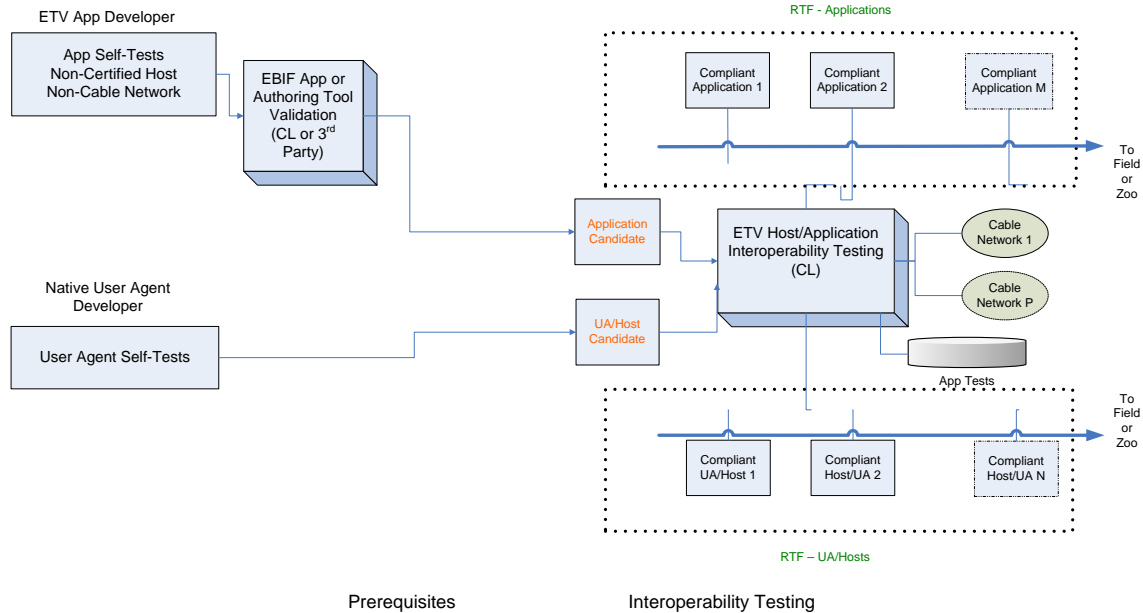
ETV App Developer

App Self-Tests
Non-Certified Host
Non-Cable Network

EBIF App or Authoring Tool Validation (CL or 3$^{rd}$ Party)

RTF - Applications

Compliant Application 1

Compliant Application 2

Compliant Application M

To Field or Zoo

Application Candidate

ETV Host/Application Interoperability Testing (CL)

Cable Network 1

Cable Network P

Native User Agent Developer

User Agent Self-Tests

UA/Host Candidate

App Tests

To Field or Zoo

Compliant UA/Host 1

Compliant Host/UA 2

Compliant Host/UA N

RTF – UA/Hosts

Prerequisites

Interoperability Testing